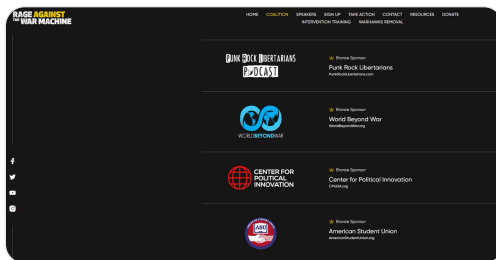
RAGE AGAINST THE WAR MACHINE

HOME COALITION SPEAKERS SIGN UP TAKE ACTION CONTACT RESOURCES DONATE INTERVENTION TRAINING WARHAWKS REMOVAL

PUNK ROCK LIBERTARIANS PODCAST

Bronze Sponsor
Punk Rock Libertarians
PunkRockLibertarians.com

WORLD BEYOND WAR

Bronze Sponsor
World Beyond War
WorldBeyondWar.org

CENTER FOR POLITICAL INNOVATION

Bronze Sponsor
Center for Political Innovation
CPUSA.org

ASU

Bronze Sponsor
American Student Union
AmericanStudentUnion.org